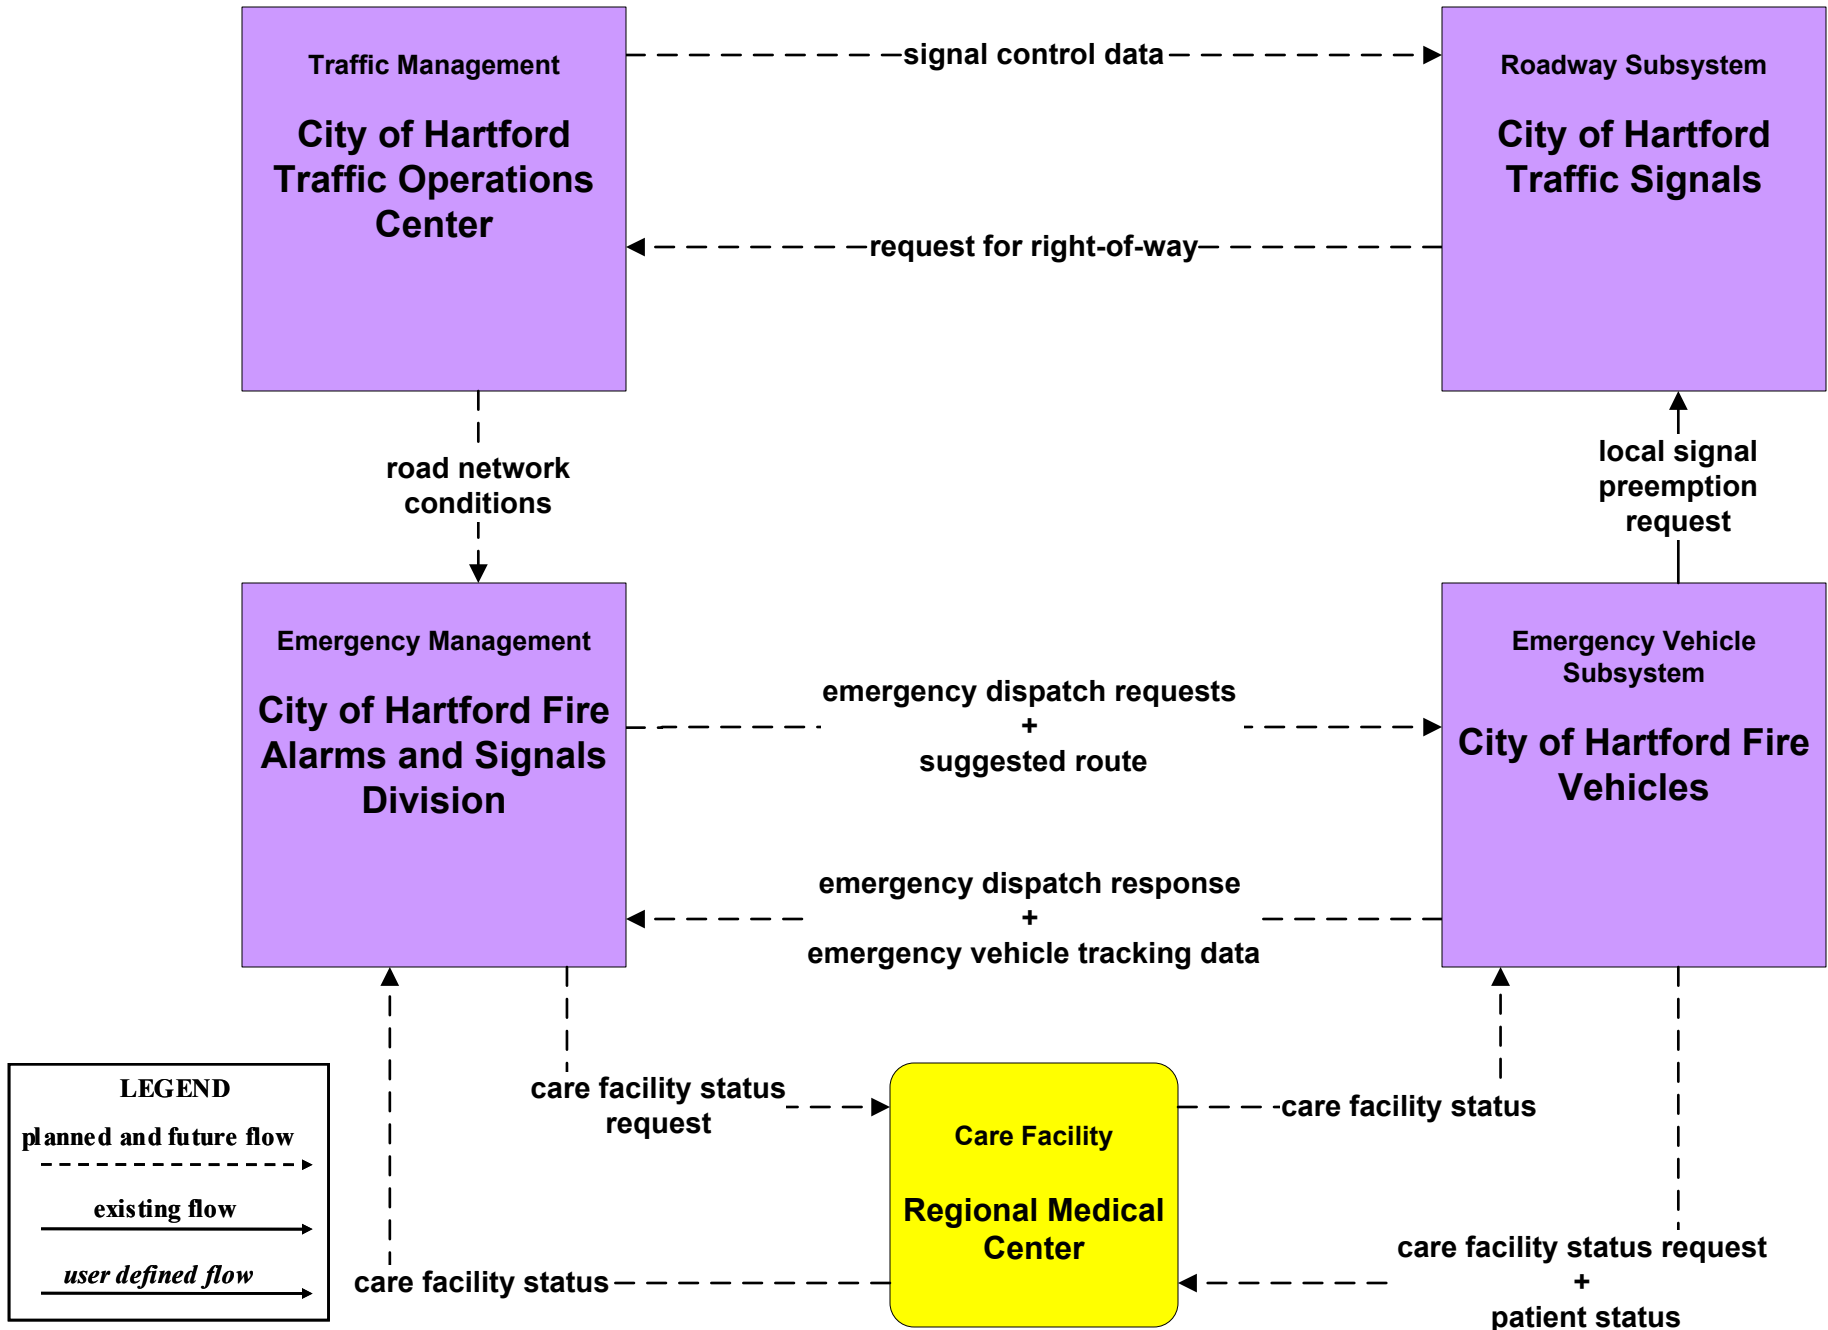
Traffic Management

City of Hartford Traffic Operations Center

signal control data

Roadway Subsystem

City of Hartford Traffic Signals

request for right-of-way

road network conditions

local signal preemption request

Emergency Management

City of Hartford Fire Alarms and Signals Division

emergency dispatch requests
+
suggested route

Emergency Vehicle Subsystem

City of Hartford Fire Vehicles

emergency dispatch response
+
emergency vehicle tracking data

care facility status request

Care Facility

Regional Medical Center

care facility status

care facility status request
+
patient status

care facility status

LEGEND
planned and future flow
existing flow
user defined flow